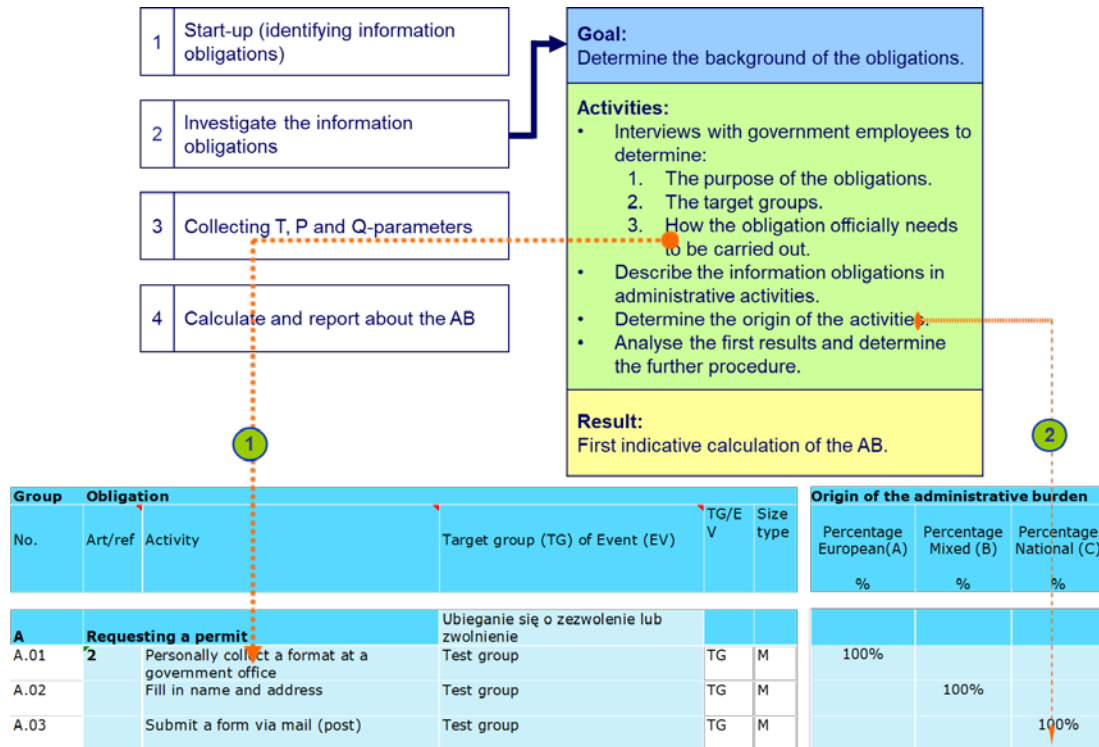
1 Start-up (identifying information obligations)

2 Investigate the information obligations

3 Collecting T, P and Q-parameters

4 Calculate and report about the AB

Goal:
Determine the background of the obligations.

Activities:
- Interviews with government employees to determine:
  1. The purpose of the obligations.
  2. The target groups.
  3. How the obligation officially needs to be carried out.
- Describe the information obligations in administrative activities.
- Determine the origin of the activities.
- Analyse the first results and determine the further procedure.

Result:
First indicative calculation of the AB.

1

2

| Group | Obligation | | | | | Origin of the administrative burden | | |
|---|---|---|---|---|---|---|---|---|
| No. | Art/ref | Activity | Target group (TG) of Event (EV) | TG/EV | Size type | Percentage European(A) % | Percentage Mixed (B) % | Percentage National (C) % |
| A | | Requesting a permit | Ubieganie się o zezwolenie lub zwolnienie | | | | | |
| A.01 | 2 | Personally collect a format at a government office | Test group | TG | M | 100% | | |
| A.02 | | Fill in name and address | Test group | TG | M | | 100% | |
| A.03 | | Submit a form via mail (post) | Test group | TG | M | | | 100% |